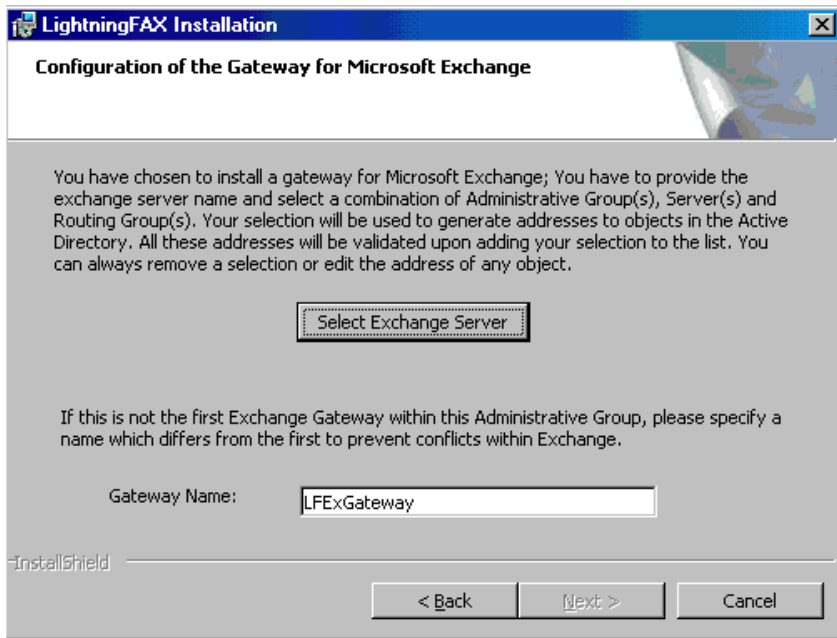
LightningFAX Installation

Configuration of the Gateway for Microsoft Exchange

You have chosen to install a gateway for Microsoft Exchange; You have to provide the exchange server name and select a combination of Administrative Group(s), Server(s) and Routing Group(s). Your selection will be used to generate addresses to objects in the Active Directory. All these addresses will be validated upon adding your selection to the list. You can always remove a selection or edit the address of any object.

Select Exchange Server

If this is not the first Exchange Gateway within this Administrative Group, please specify a name which differs from the first to prevent conflicts within Exchange.

Gateway Name: LFExGateway

InstallShield

< Back
Next >
Cancel